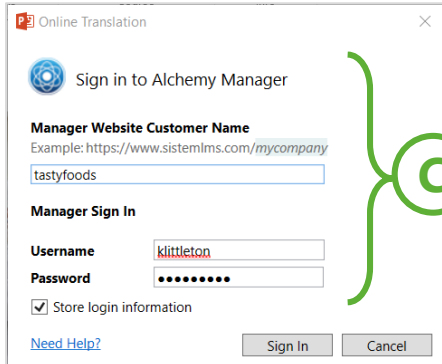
Online Translation

Sign in to Alchemy Manager

Manager Website Customer Name

Example: https://www.sistemlms.com/mycompany

tastyfoods

Manager Sign In

Username klittleton

Password ●●●●●●●●●

Store login information

Need Help?

Sign In

Cancel

C